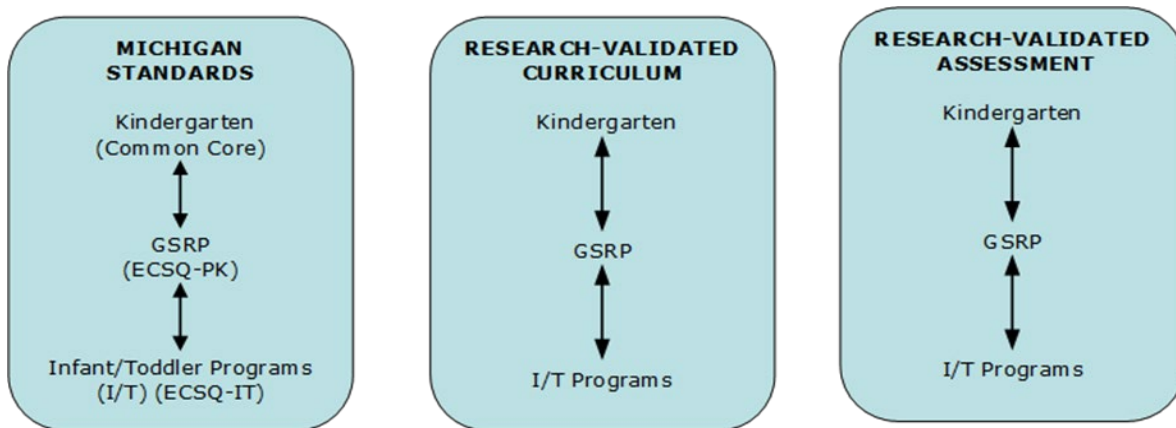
MICHIGAN STANDARDS

Kindergarten
(Common Core)

GSRP
(ECSQ-PK)

Infant/Toddler Programs
(I/T) (ECSQ-IT)

RESEARCH-VALIDATED CURRICULUM

Kindergarten

GSRP

I/T Programs

RESEARCH-VALIDATED ASSESSMENT

Kindergarten

GSRP

I/T Programs